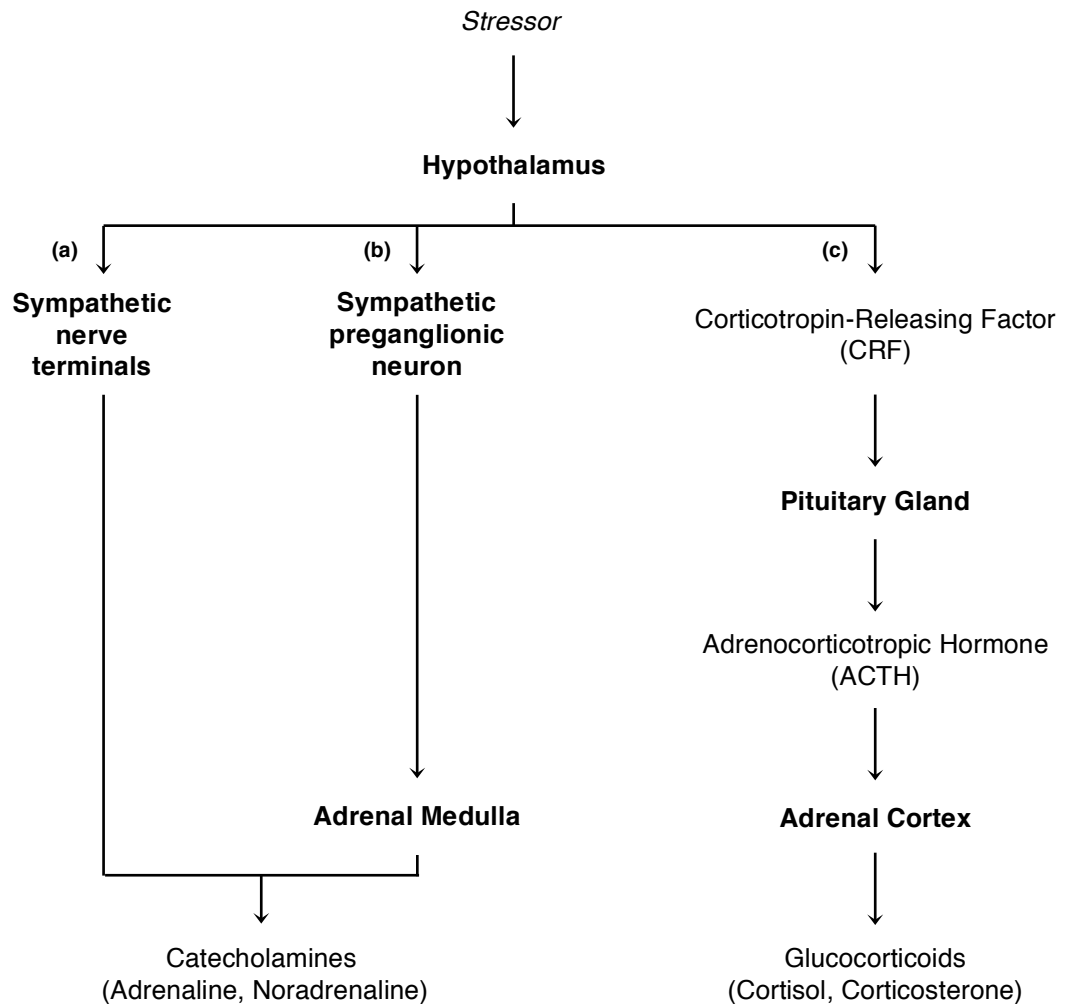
Stressor

Hypothalamus

(a)

Sympathetic nerve terminals

(b)

Sympathetic preganglionic neuron

Adrenal Medulla

Catecholamines (Adrenaline, Noradrenaline)

(c)

Corticotropin-Releasing Factor (CRF)

Pituitary Gland

Adrenocorticotropic Hormone (ACTH)

Adrenal Cortex

Glucocorticoids (Cortisol, Corticosterone)